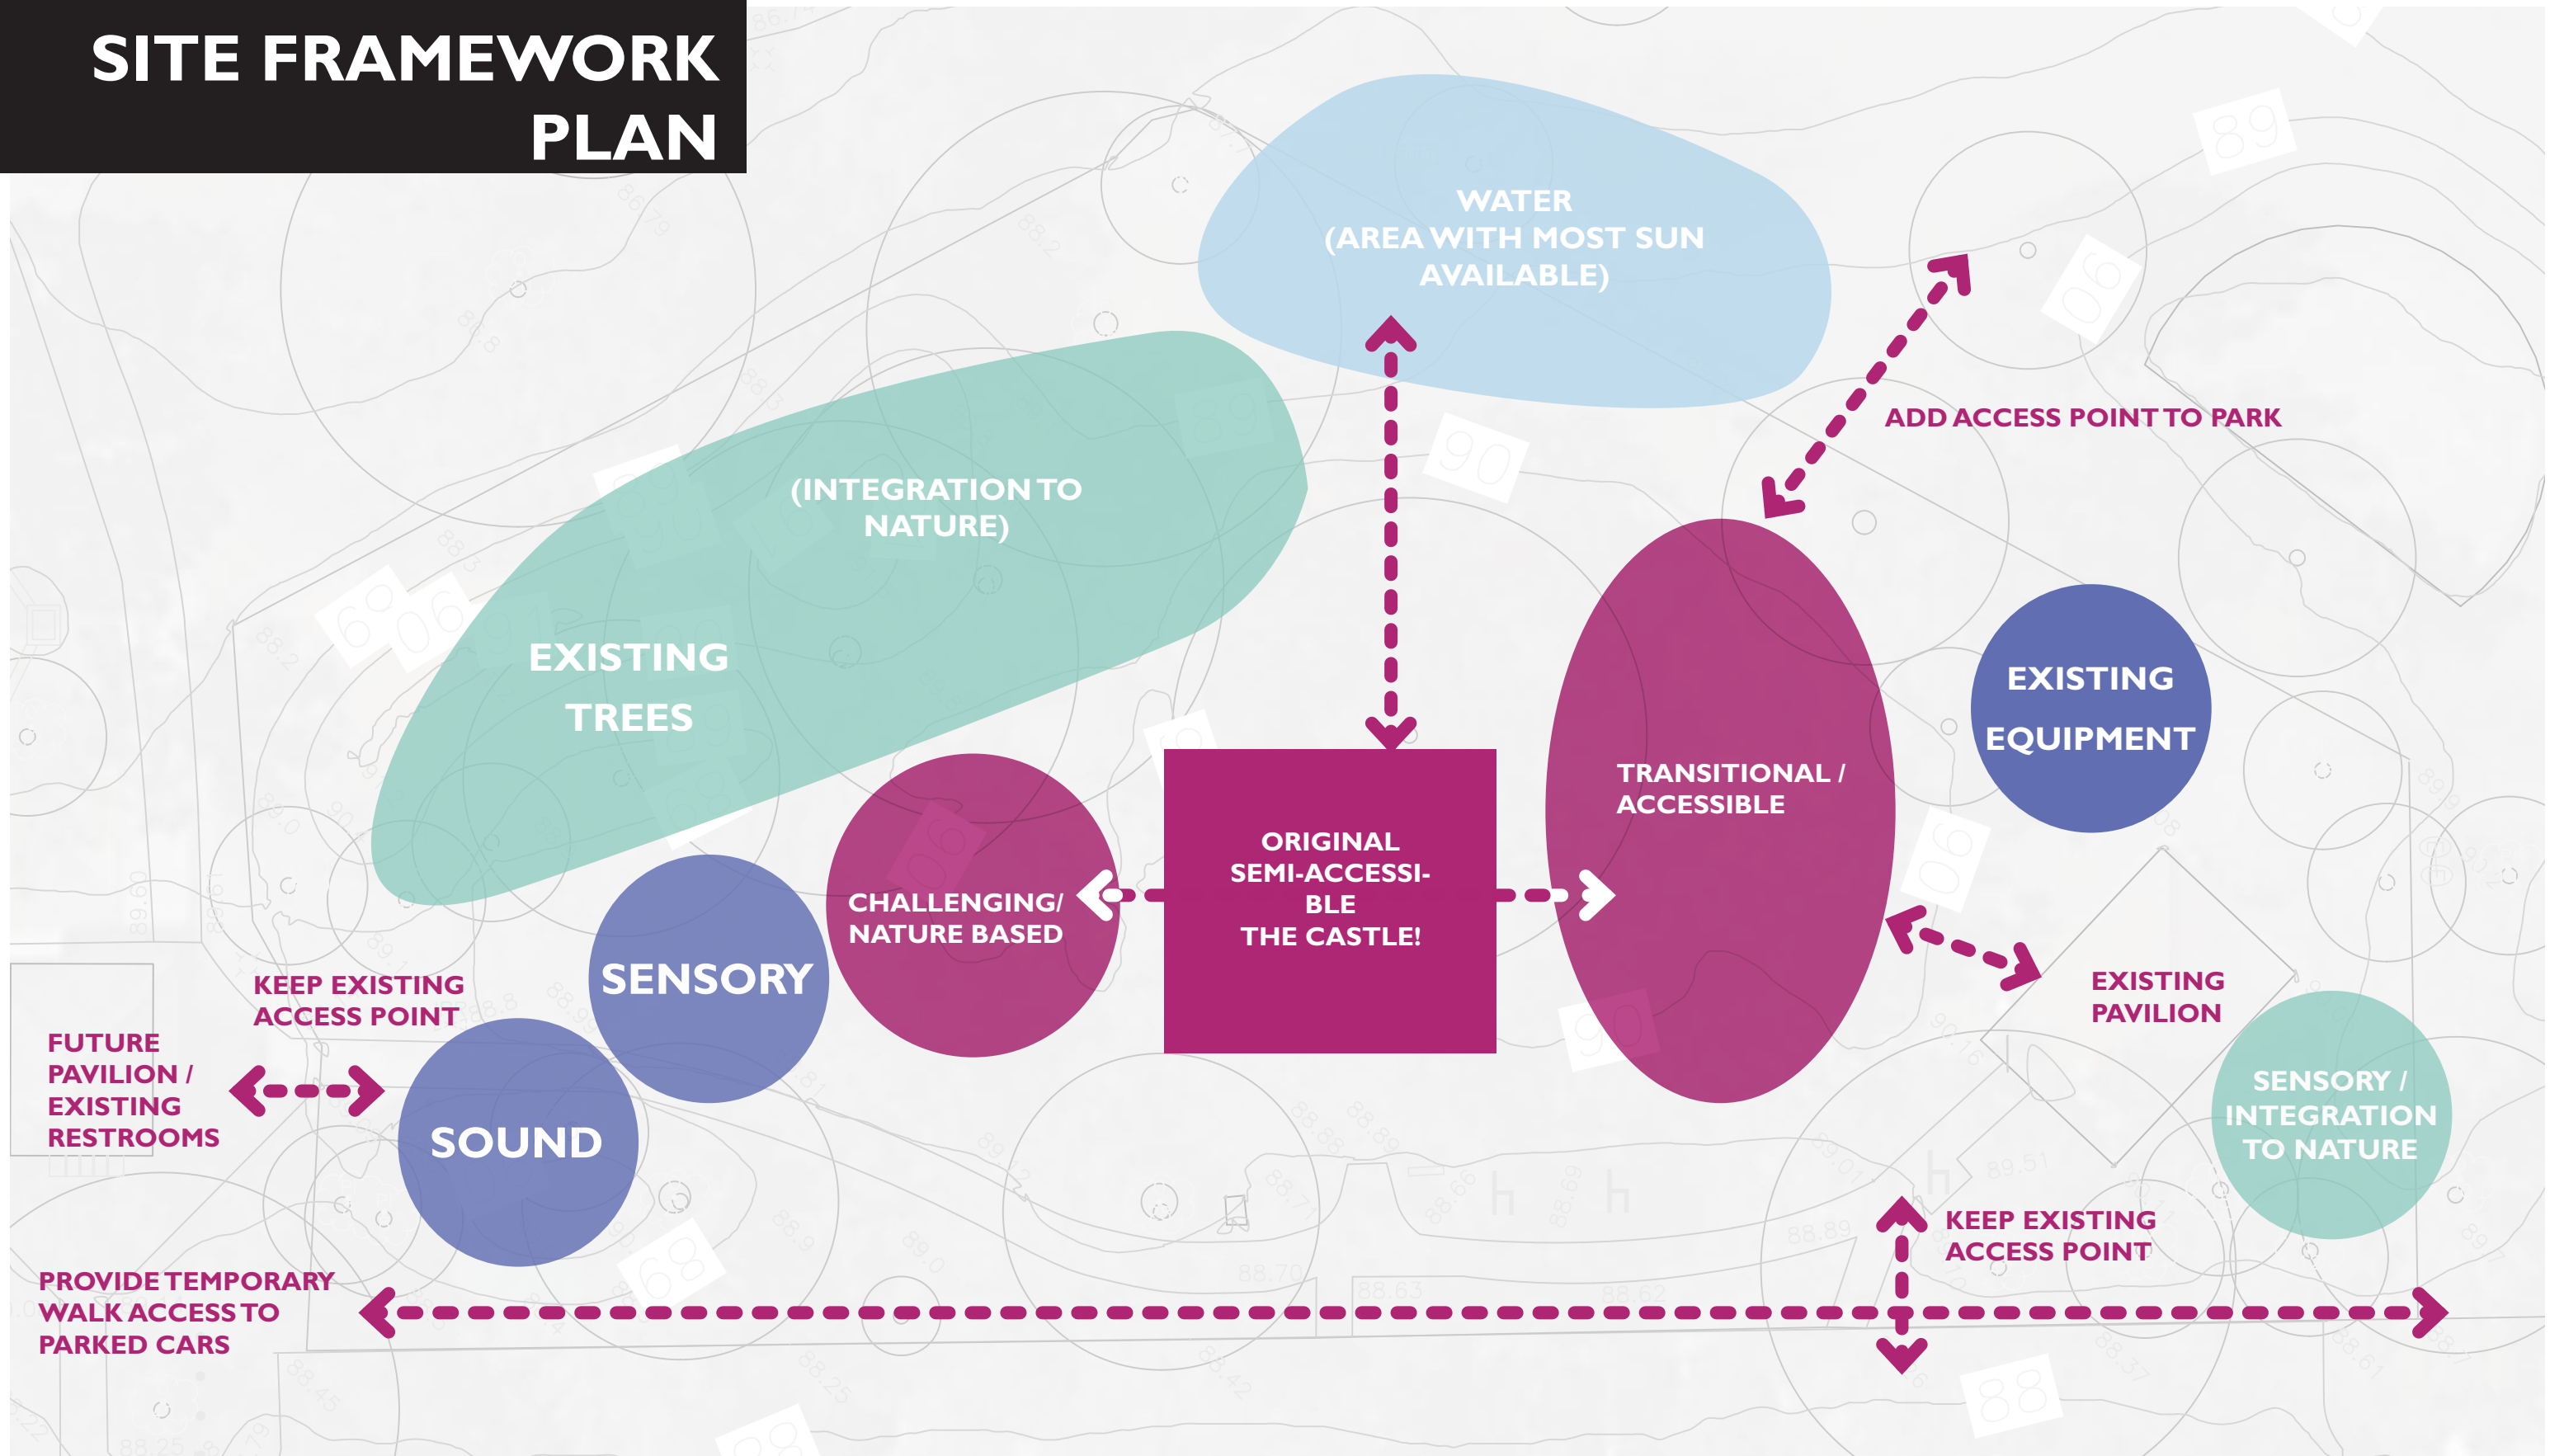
SITE FRAMEWORK PLAN

WATER
(AREA WITH MOST SUN AVAILABLE)

ADD ACCESS POINT TO PARK

(INTEGRATION TO NATURE)

EXISTING TREES

EXISTING EQUIPMENT

TRANSITIONAL / ACCESSIBLE

ORIGINAL SEMI-ACCESSIBLE THE CASTLE!

CHALLENGING/ NATURE BASED

SENSORY

KEEP EXISTING ACCESS POINT

EXISTING PAVILION

FUTURE PAVILION / EXISTING RESTROOMS

SOUND

SENSORY / INTEGRATION TO NATURE

KEEP EXISTING ACCESS POINT

PROVIDE TEMPORARY WALK ACCESS TO PARKED CARS